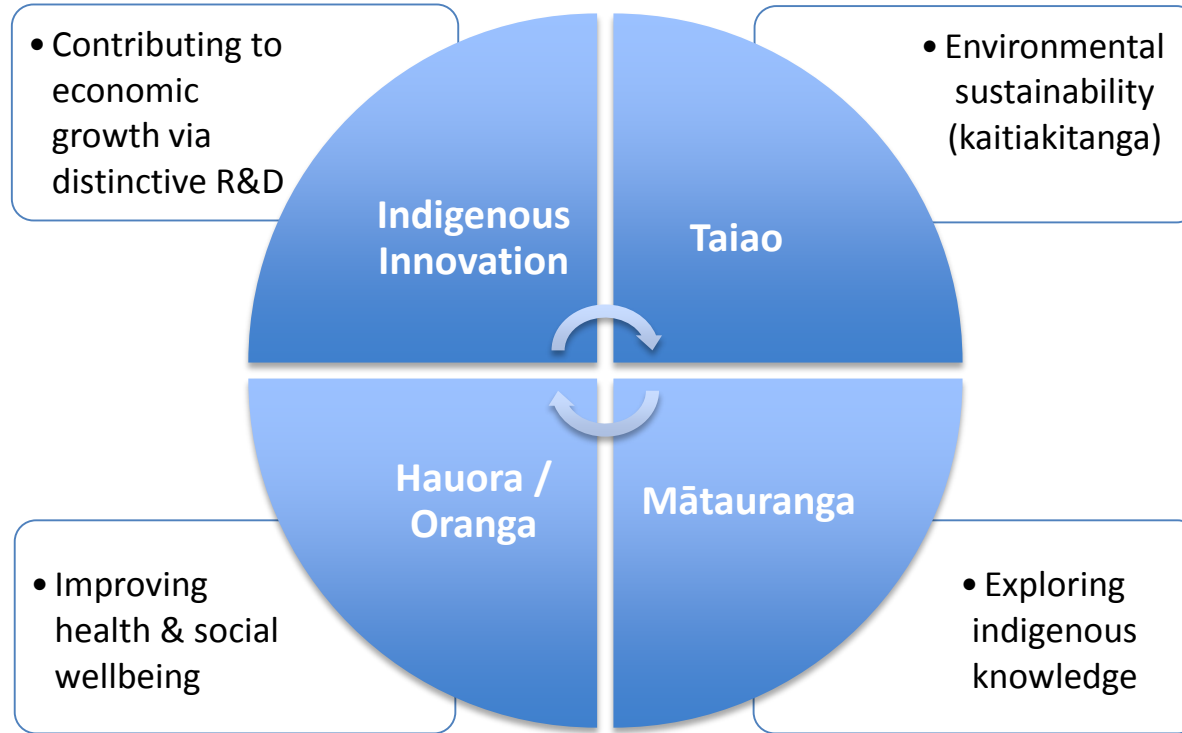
• Contributing to economic growth via distinctive R&D

• Environmental sustainability (kaitiakitanga)

Indigenous Innovation

Taiao

Hauora / Oranga

Mātauranga

• Improving health & social wellbeing

• Exploring indigenous knowledge